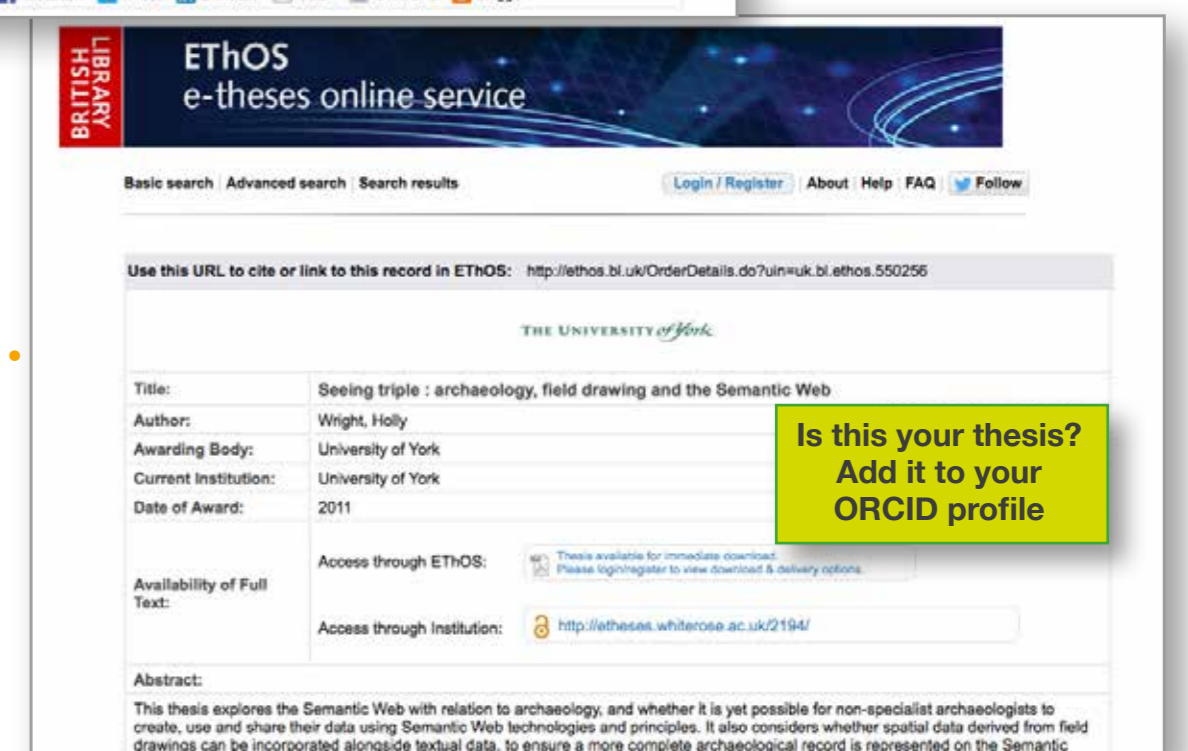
BRITISH LIBRARY

EThOS
e-theses online service

Basic search | Advanced search | Search results

Login / Register | About | Help | FAQ | Follow

Use this URL to cite or link to this record in EThOS: http://ethos.bl.uk/OrderDetails.do?uin=uk.bl.ethos.550256

THE UNIVERSITY of York

| | |
|---|---|
| Title: | Seeing triple : archaeology, field drawing and the Semantic Web |
| Author: | Wright, Holly |
| Awarding Body: | University of York |
| Current Institution: | University of York |
| Date of Award: | 2011 |
| Availability of Full Text: | Access through EThOS: Thesis available for immediate download. Please login/register to view download & delivery options. |
| | Access through Institution: http://etheses.whiterose.ac.uk/2194/ |

Is this your thesis? Add it to your ORCID profile

Abstract:

This thesis explores the Semantic Web with relation to archaeology, and whether it is yet possible for non-specialist archaeologists to create, use and share their data using Semantic Web technologies and principles. It also considers whether spatial data derived from field drawings can be incorporated alongside textual data, to ensure a more complete archaeological record is represented on the Semantic